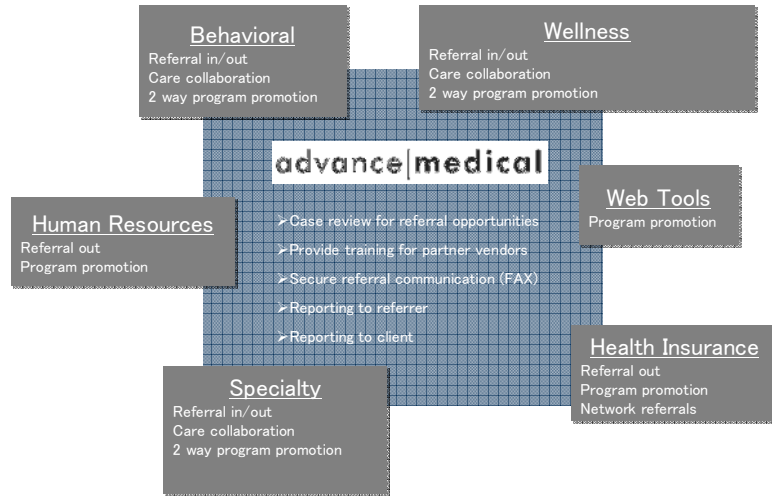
Behavioral
Referral in/out
Care collaboration
2 way program promotion

Wellness
Referral in/out
Care collaboration
2 way program promotion

advance|medical

Web Tools
Program promotion

Human Resources
Referral out
Program promotion

➤Case review for referral opportunities
➤Provide training for partner vendors
➤Secure referral communication (FAX)
➤Reporting to referrer
➤Reporting to client

Health Insurance
Referral out
Program promotion
Network referrals

Specialty
Referral in/out
Care collaboration
2 way program promotion